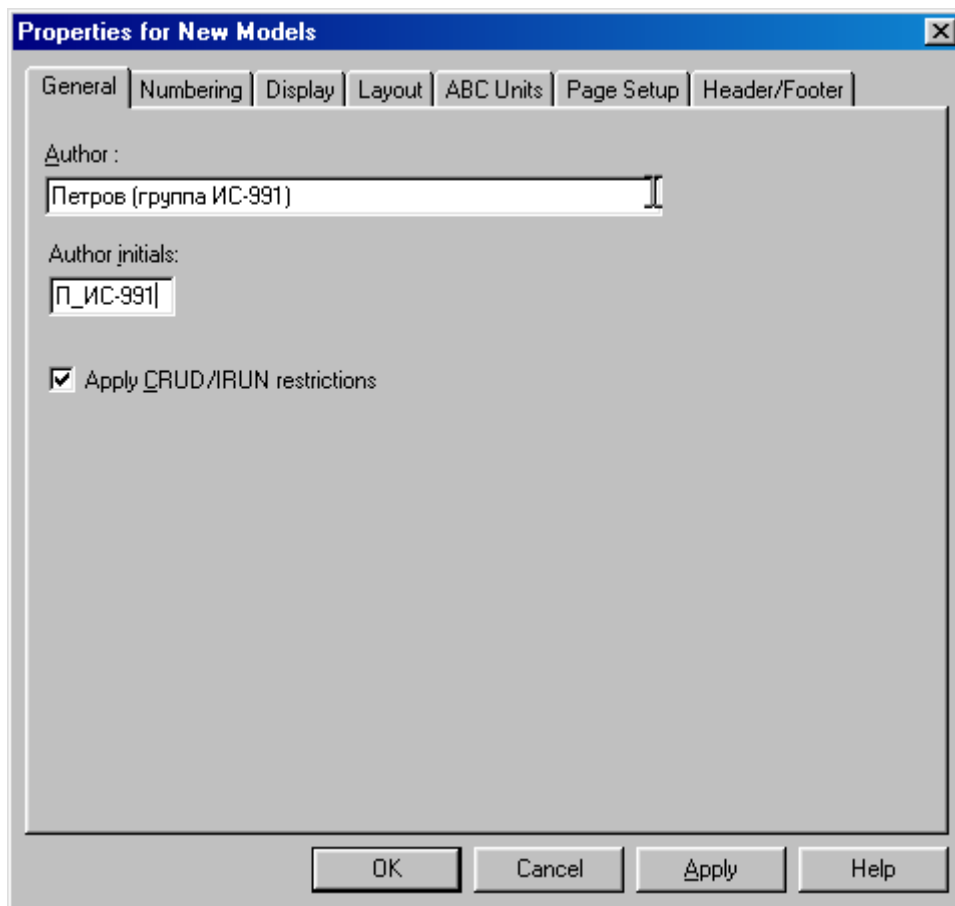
Properties for New Models

General | Numbering | Display | Layout | ABC Units | Page Setup | Header/Footer

Author :

Петров (группа ИС-991)

Author initials:

П_ИС-991

Apply CRUD/IRUN restrictions

OK | Cancel | Apply | Help